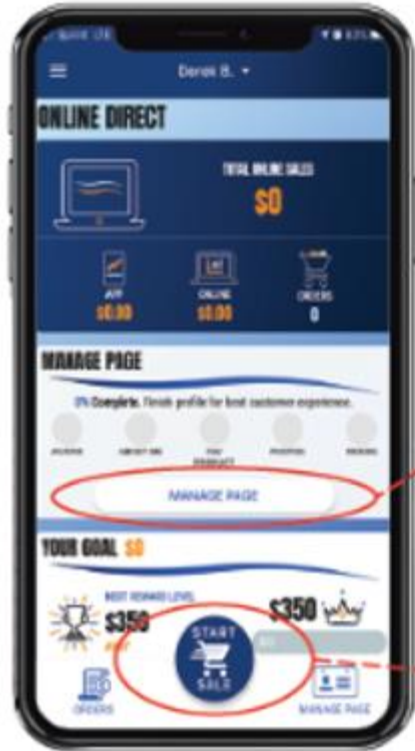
Derek B. ▾

ONLINE DIRECT

TOTAL ONLINE SALES
$0

APP
$0.00

ONLINE
$0.00

ORDERS
0

MANAGE PAGE

0% Complete. Finish profile for best customer experience.

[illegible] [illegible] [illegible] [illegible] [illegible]

MANAGE PAGE

YOUR GOAL $0

NEXT REWARD LEVEL
$350

$350

START
SALE

ORDERS

MANAGE PAGE